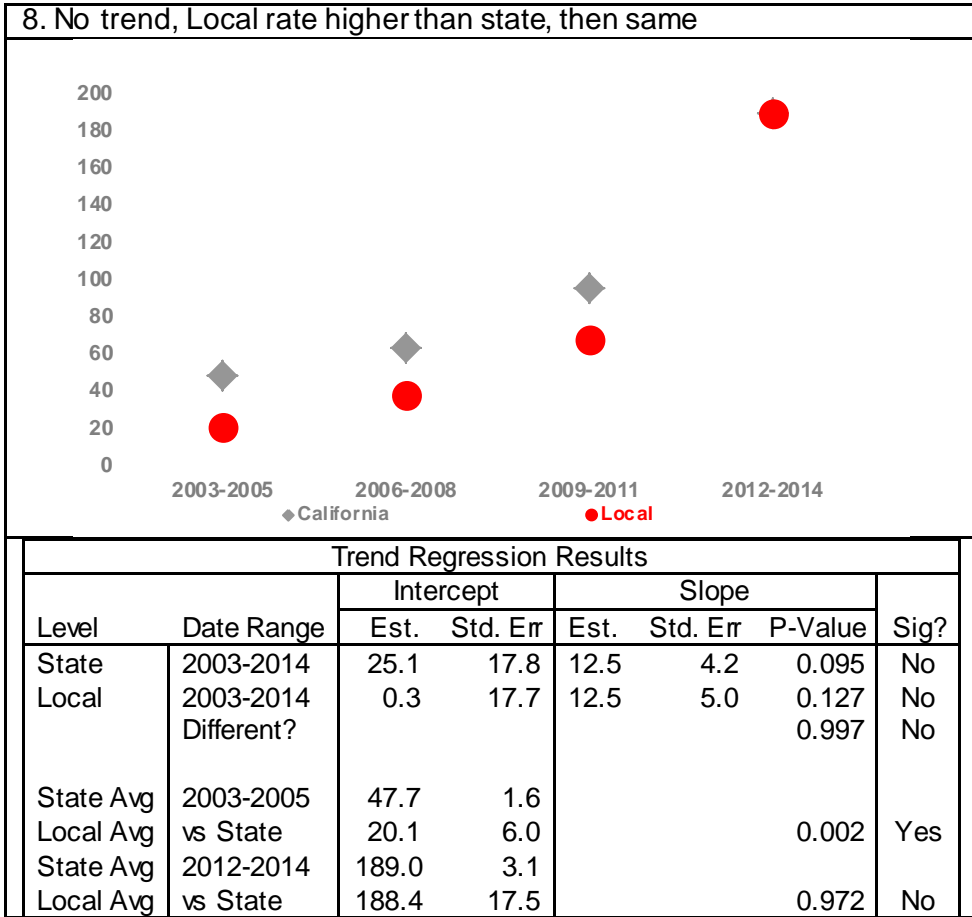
8. No trend, Local rate higher than state, then same

200
180
160
140
120
100
80
60
40
20
0

2003-2005 2006-2008 2009-2011 2012-2014

California Local

Trend Regression Results

| | | Intercept | | Slope | | | |
|---|---|---|---|---|---|---|---|
| Level | Date Range | Est. | Std. Err | Est. | Std. Err | P-Value | Sig? |
| State | 2003-2014 | 25.1 | 17.8 | 12.5 | 4.2 | 0.095 | No |
| Local | 2003-2014 | 0.3 | 17.7 | 12.5 | 5.0 | 0.127 | No |
| | Different? | | | | | 0.997 | No |
| | | | | | | | |
| State Avg | 2003-2005 | 47.7 | 1.6 | | | | |
| Local Avg | vs State | 20.1 | 6.0 | | | 0.002 | Yes |
| State Avg | 2012-2014 | 189.0 | 3.1 | | | | |
| Local Avg | vs State | 188.4 | 17.5 | | | 0.972 | No |